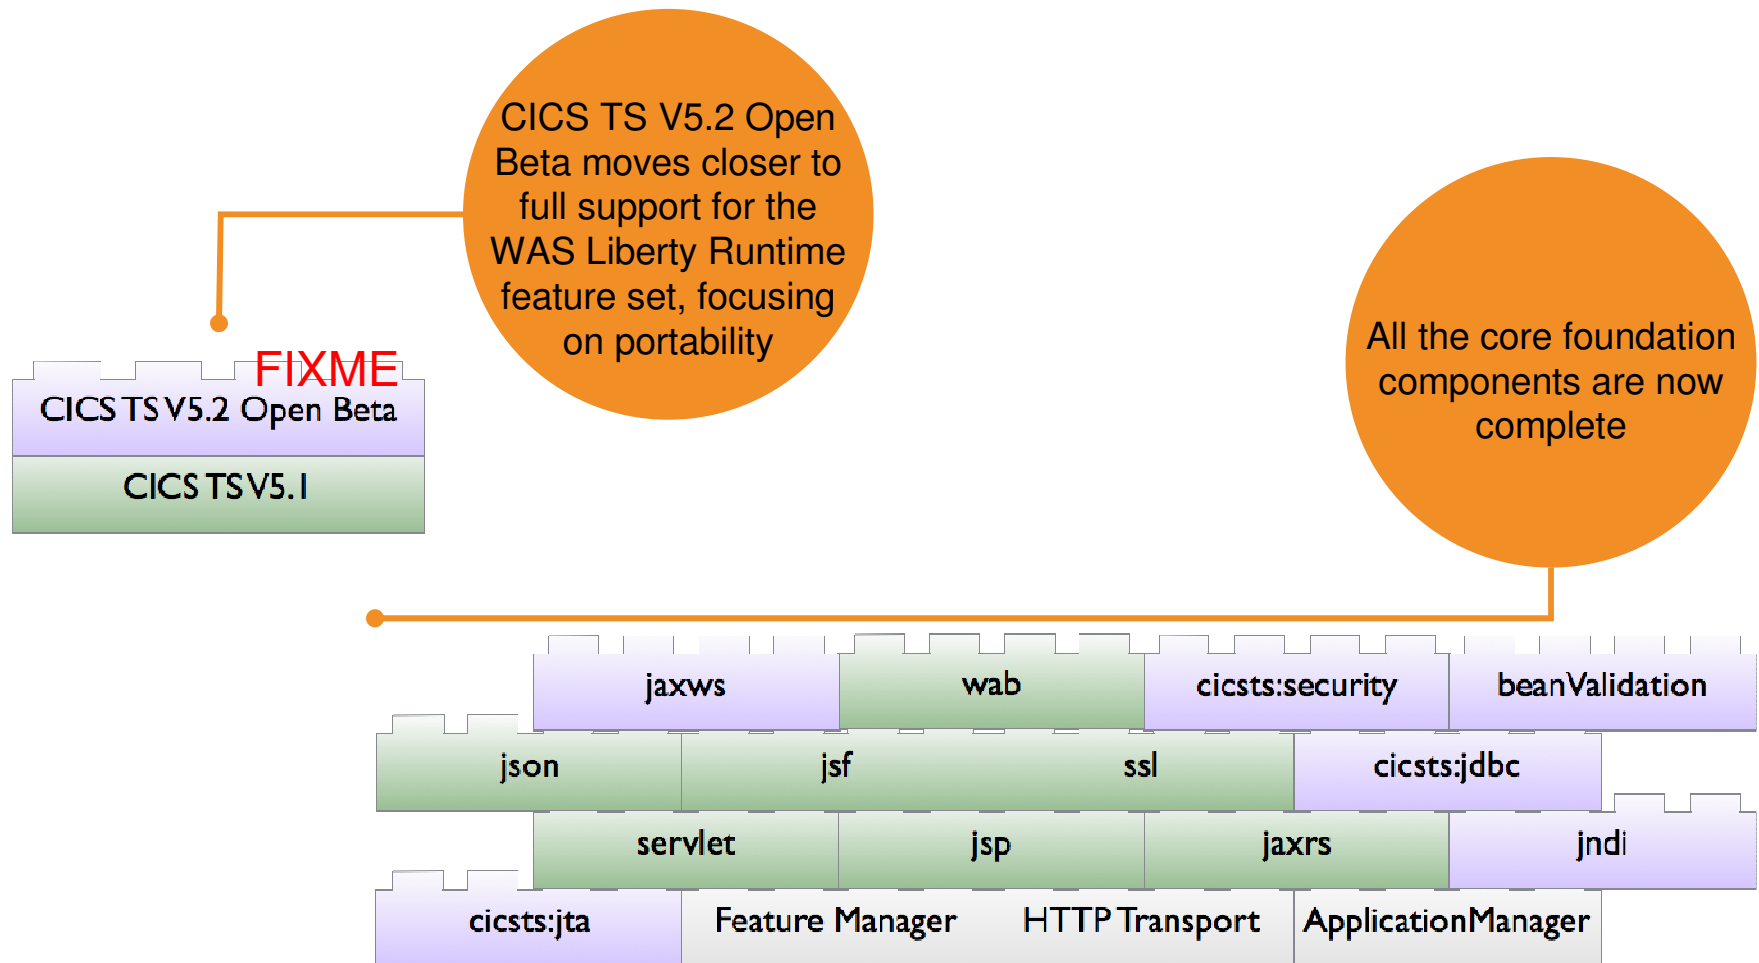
CICS TS V5.2 Open Beta moves closer to full support for the WAS Liberty Runtime feature set, focusing on portability

FIXME

CICS TS V5.2 Open Beta

CICS TS V5.1

All the core foundation components are now complete

jaxws

wab

cicsts:security

beanValidation

json

jsf

ssl

cicsts:jdbc

servlet

jsp

jaxrs

jndi

cicsts:jta

Feature Manager

HTTP Transport

ApplicationManager